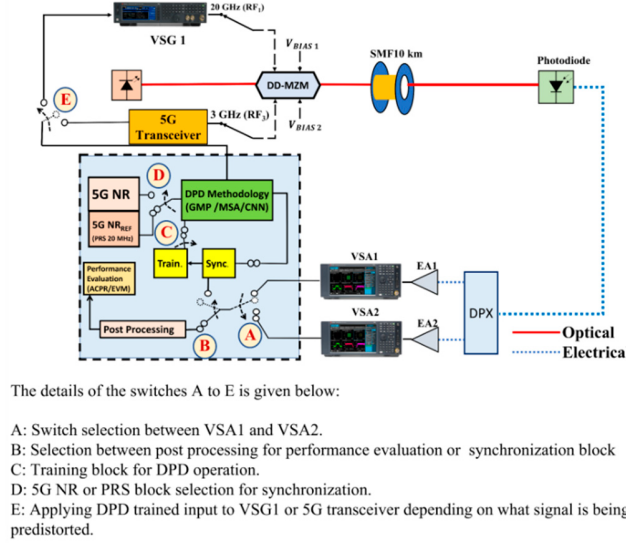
20 GHz (RF$_1$)

VSG 1

$V_{BIAS\ 1}$

DD-MZM

$V_{BIAS\ 2}$

SMF10 km

Photodiode

E

5G Transceiver

3 GHz (RF$_3$)

5G NR

D

DPD Methodology (GMP /MSA/CNN)

5G NR$_{REF}$ (PRS 20 MHz)

C

Train.

Sync.

Performance Evaluation (ACPR/EVM)

VSA1

EA1

VSA2

EA2

DPX

Post Processing

A

B

Optical

Electrica

The details of the switches A to E is given below:

A: Switch selection between VSA1 and VSA2.
B: Selection between post processing for performance evaluation or synchronization block
C: Training block for DPD operation.
D: 5G NR or PRS block selection for synchronization.
E: Applying DPD trained input to VSG1 or 5G transceiver depending on what signal is being predistorted.